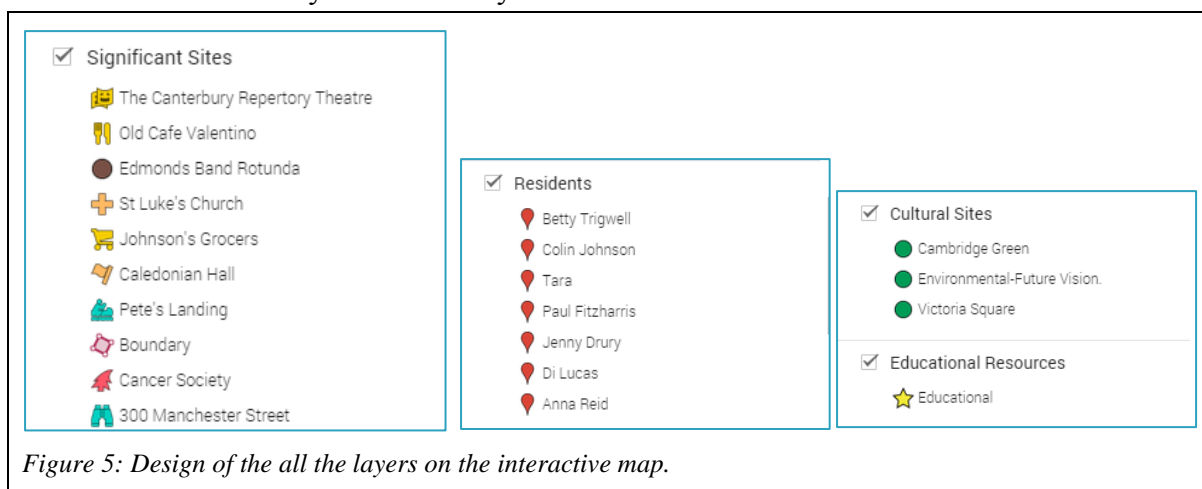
☑ Significant Sites
The Canterbury Repertory Theatre
Old Cafe Valentino
Edmonds Band Rotunda
St Luke's Church
Johnson's Grocers
Caledonian Hall
Pete's Landing
Boundary
Cancer Society
300 Manchester Street

☑ Residents
Betty Trigwell
Colin Johnson
Tara
Paul Fitzharris
Jenny Drury
Di Lucas
Anna Reid

☑ Cultural Sites
Cambridge Green
Environmental-Future Vision.
Victoria Square

☑ Educational Resources
Educational

Figure 5: Design of the all the layers on the interactive map.